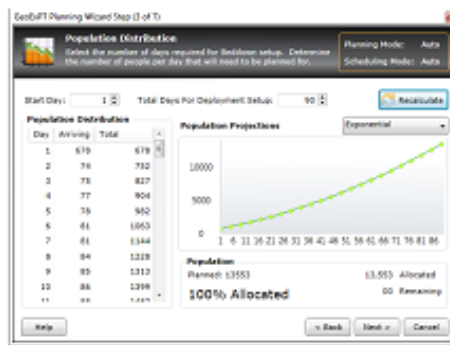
GeoBiPT Planning Wizard Step (3 of 7)

Population Distribution
Select the number of days required for Beddown setup. Determine the number of people per day that will need to be planned for.

Planning Mode: Auto
Scheduling Mode: Auto

Start Day: 1
Total Days For Deployment Setup: 90
Recalculate

Population Distribution

| Day | Arriving | Total |
|---|---|---|
| 1 | 679 | 679 |
| 2 | 74 | 752 |
| 3 | 75 | 827 |
| 4 | 77 | 904 |
| 5 | 78 | 982 |
| 6 | 81 | 1063 |
| 7 | 81 | 1144 |
| 8 | 84 | 1228 |
| 9 | 85 | 1313 |
| 10 | 86 | 1399 |
| 11 | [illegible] | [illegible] |

Population Projections
Exponential

10000
5000
0
1 6 11 16 21 26 31 36 41 46 51 56 61 66 71 76 81 86

Population
Planned: 13553
13,553 Allocated
100% Allocated
00 Remaining

Help
< Back
Next >
Cancel